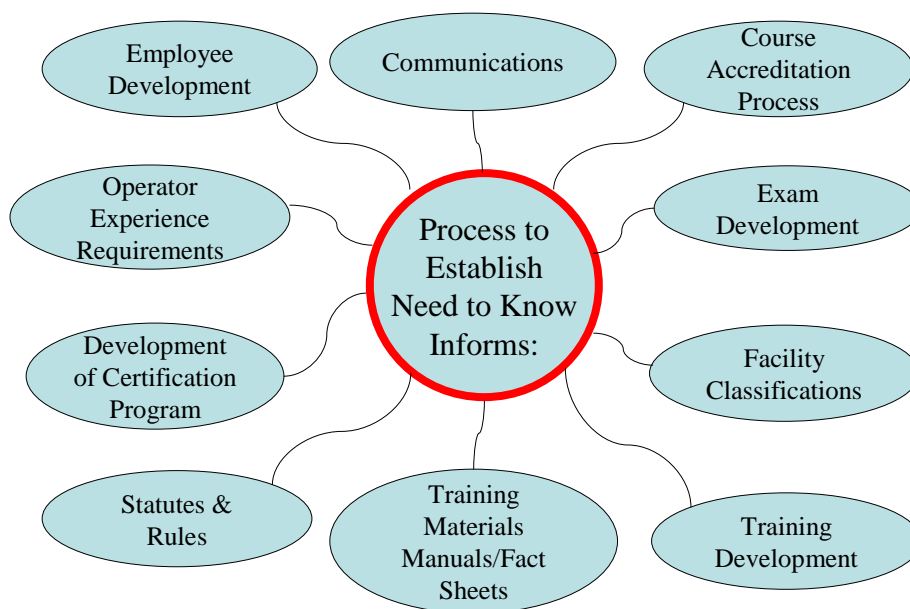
Process to Establish Need to Know Informs:

Employee Development

Communications

Course Accreditation Process

Operator Experience Requirements

Exam Development

Development of Certification Program

Facility Classifications

Statutes & Rules

Training Materials Manuals/Fact Sheets

Training Development